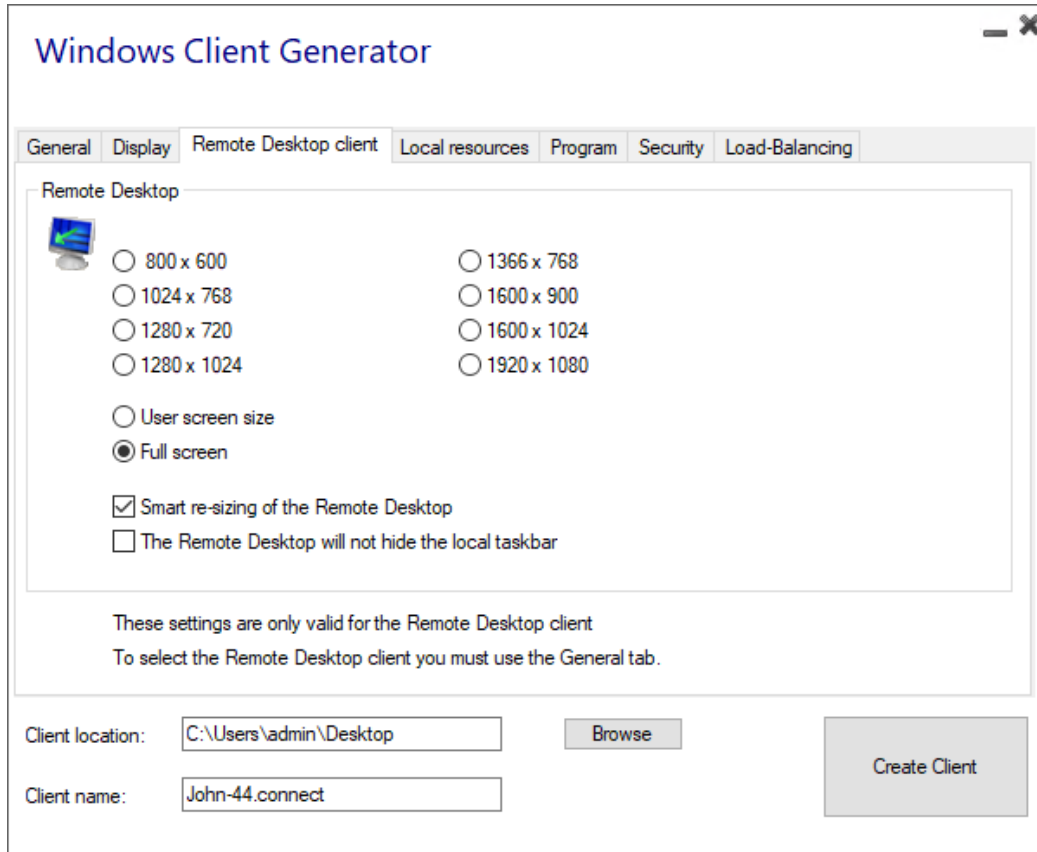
Windows Client Generator

General | Display | Remote Desktop client | Local resources | Program | Security | Load-Balancing

Remote Desktop

800 x 600
1024 x 768
1280 x 720
1280 x 1024

1366 x 768
1600 x 900
1600 x 1024
1920 x 1080

User screen size
Full screen

Smart re-sizing of the Remote Desktop
The Remote Desktop will not hide the local taskbar

These settings are only valid for the Remote Desktop client
To select the Remote Desktop client you must use the General tab.

Client location: C:\Users\admin\Desktop
Browse

Client name: John-44.connect

Create Client